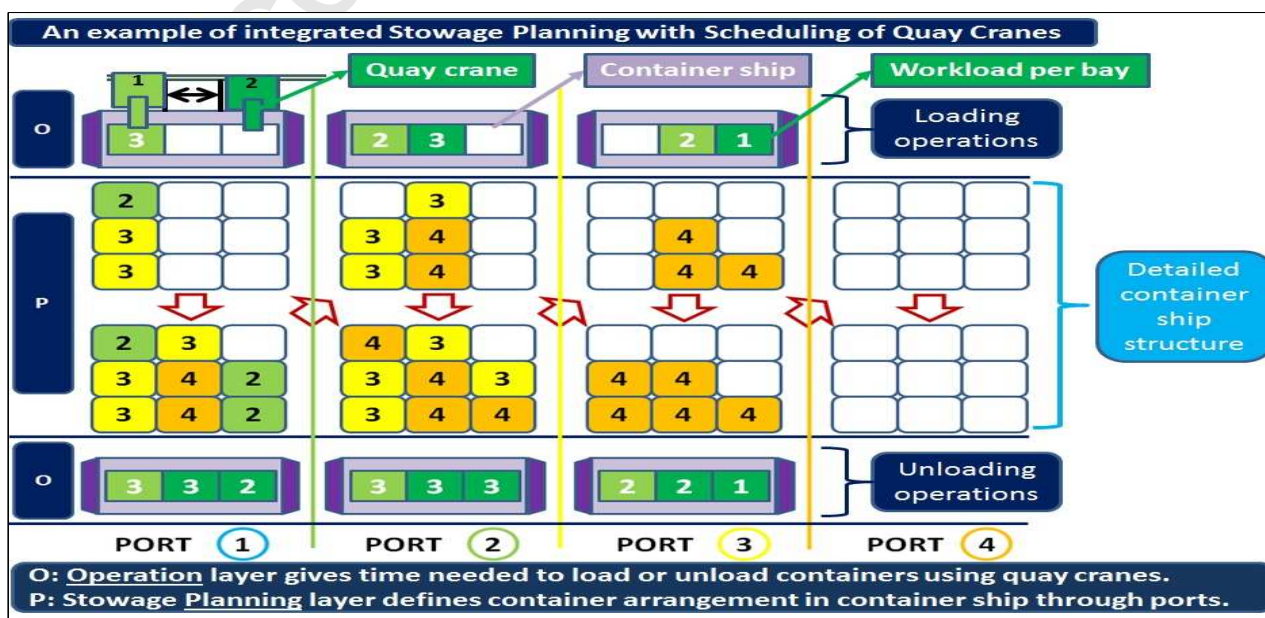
An example of integrated Stowage Planning with Scheduling of Quay Cranes

1 2 Quay crane Container ship Workload per bay

O

3

2 3

2 1

Loading operations

P

| 2 | | |
|---|---|---|
| 3 | | |
| 3 | | |

| | 3 | |
|---|---|---|
| 3 | 4 | |
| 3 | 4 | |

| | | |
|---|---|---|
| | 4 | |
| | 4 | 4 |

| 2 | 3 | |
|---|---|---|
| 3 | 4 | 2 |
| 3 | 4 | 2 |

| 4 | 3 | |
|---|---|---|
| 3 | 4 | 3 |
| 3 | 4 | 4 |

| | | |
|---|---|---|
| 4 | 4 | |
| 4 | 4 | 4 |

Detailed container ship structure

O

3 3 2

3 3 3

2 2 1

Unloading operations

PORT 1 PORT 2 PORT 3 PORT 4

O: Operation layer gives time needed to load or unload containers using quay cranes.
P: Stowage Planning layer defines container arrangement in container ship through ports.